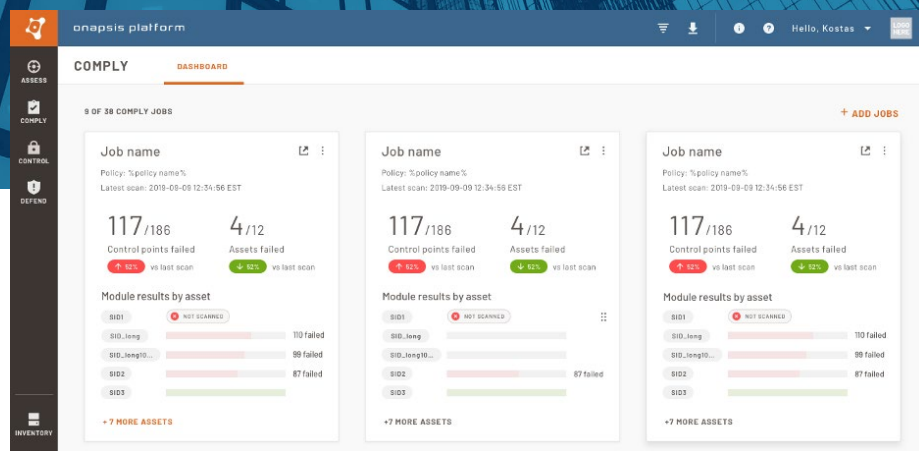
onapsis platform

Hello, Kostas

LOGO HERE

ASSESS

COMPLY

CONTROL

DEFEND

INVENTORY

COMPLY

DASHBOARD

9 OF 38 COMPLY JOBS

+ ADD JOBS

Job name

Policy: %policy name%

Latest scan: 2019-09-09 12:34:56 EST

117/186

Control points failed

↑ 52% vs last scan

4/12

Assets failed

↓ 52% vs last scan

Module results by asset

| | |
|---|---|
| SID1 | NOT SCANNED |
| SID_long | 110 failed |
| SID_long10... | 99 failed |
| SID2 | 87 failed |
| SID3 | |

+ 7 MORE ASSETS

Job name

Policy: %policy name%

Latest scan: 2019-09-09 12:34:56 EST

117/186

Control points failed

↑ 52% vs last scan

4/12

Assets failed

↓ 52% vs last scan

Module results by asset

| | |
|---|---|
| SID1 | NOT SCANNED |
| SID_long | |
| SID_long10... | |
| SID2 | 87 failed |
| SID3 | |

+7 MORE ASSETS

Job name

Policy: %policy name%

Latest scan: 2019-09-09 12:34:56 EST

117/186

Control points failed

↑ 52% vs last scan

4/12

Assets failed

↓ 52% vs last scan

Module results by asset

| | |
|---|---|
| SID1 | NOT SCANNED |
| SID_long | 110 failed |
| SID_long10... | 99 failed |
| SID2 | 87 failed |
| SID3 | |

+7 MORE ASSETS